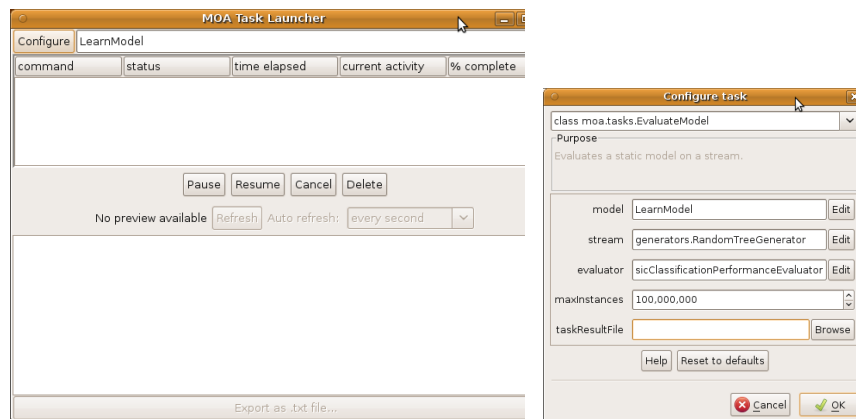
MOA Task Launcher

Configure LearnModel

| command | status | time elapsed | current activity | % complete |
|---|---|---|---|---|

Pause Resume Cancel Delete

No preview available Refresh Auto refresh: every second

Export as .txt file...

Configure task

class moa.tasks.EvaluateModel

Purpose

Evaluates a static model on a stream.

model LearnModel Edit

stream generators.RandomTreeGenerator Edit

evaluator sicClassificationPerformanceEvaluator Edit

maxInstances 100,000,000

taskResultFile Browse

Help Reset to defaults

Cancel OK